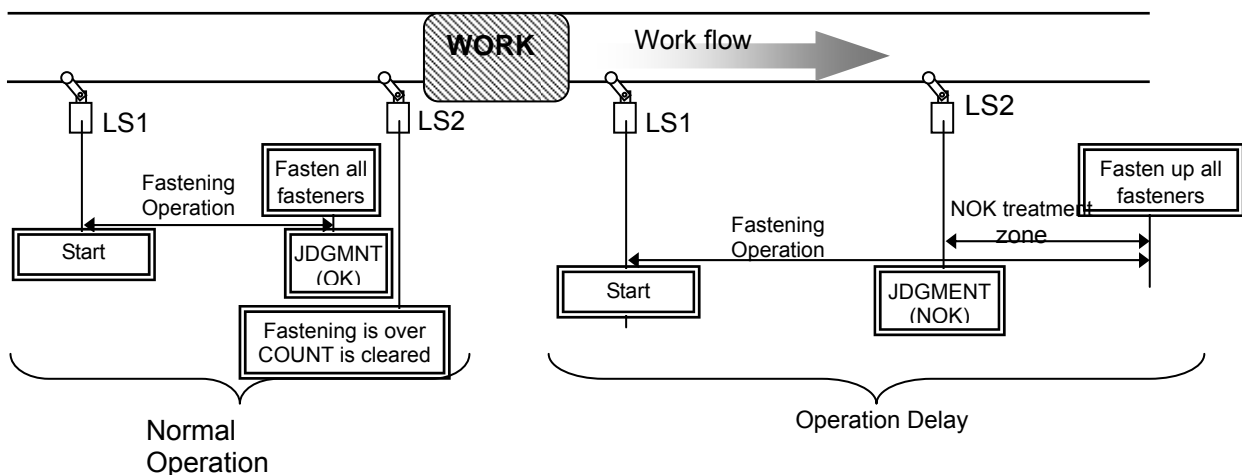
WORK

Work flow

LS1

LS2

Fastening Operation

Fasten all fasteners

Start

JDGMNT (OK)

Fastening is over COUNT is cleared

LS1

LS2

Fasten up all fasteners

NOK treatment zone

Fastening Operation

Start

JDGMENT (NOK)

Normal Operation

Operation Delay